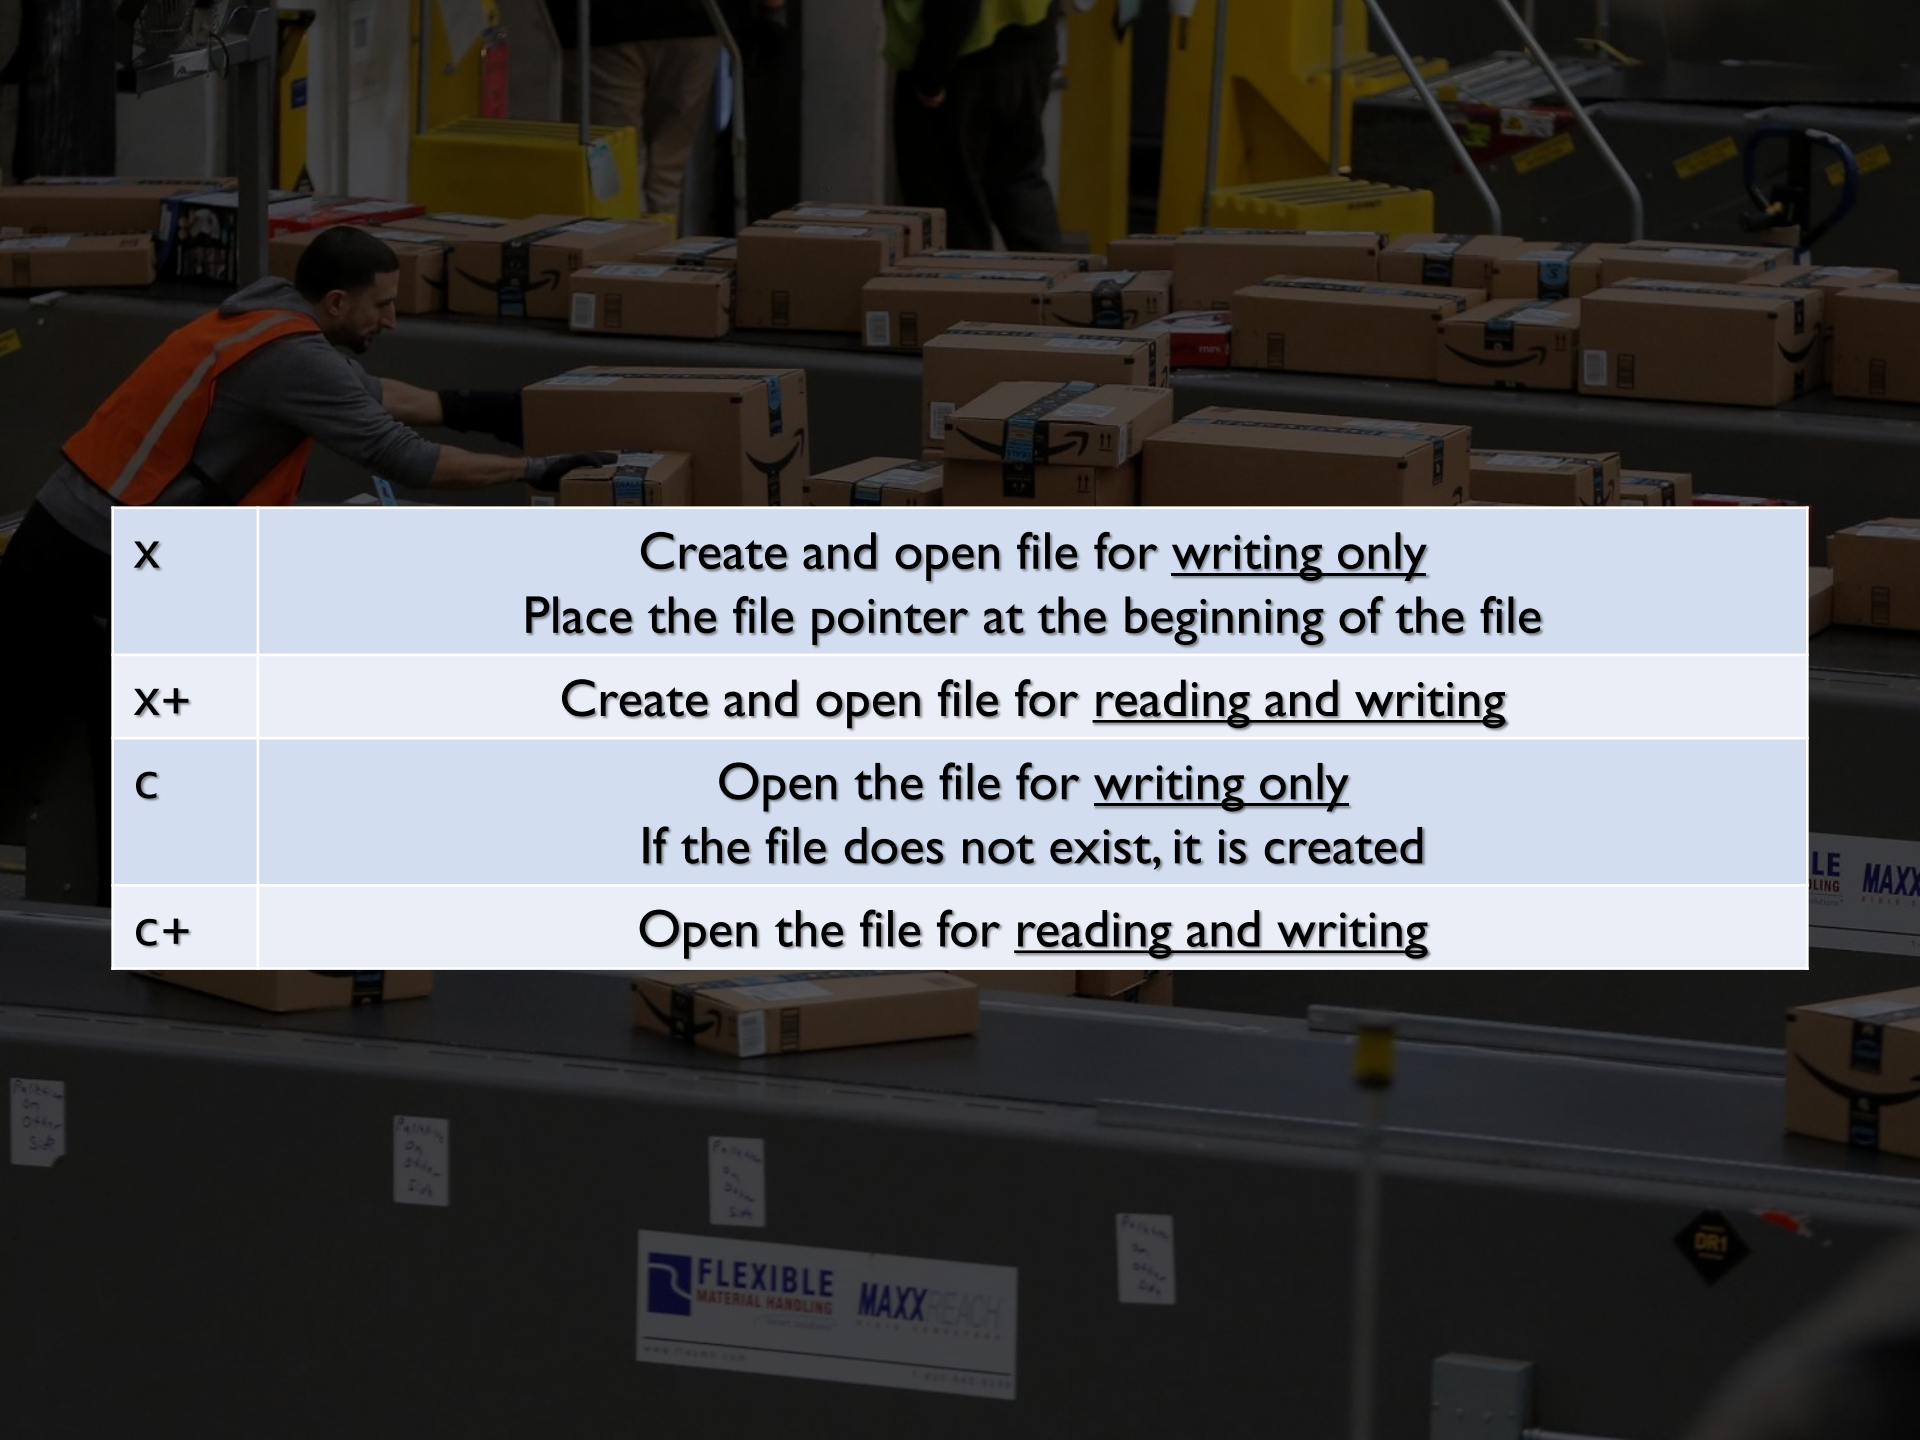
| x | Create and open file for writing only<br>Place the file pointer at the beginning of the file |
|---|---|
| x+ | Create and open file for reading and writing |
| c | Open the file for writing only<br>If the file does not exist, it is created |
| c+ | Open the file for reading and writing |

FLEXIBLE MATERIAL HANDLING MAXXREACH